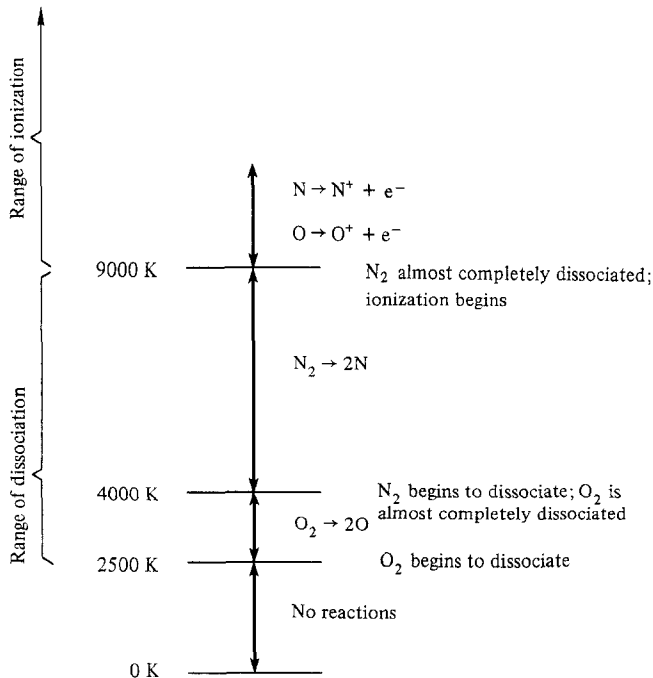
Range of ionization

Range of dissociation

$N \rightarrow N^+ + e^-$

$O \rightarrow O^+ + e^-$

9000 K

$N_2$ almost completely dissociated; ionization begins

$N_2 \rightarrow 2N$

4000 K

$N_2$ begins to dissociate; $O_2$ is almost completely dissociated

$O_2 \rightarrow 2O$

2500 K

$O_2$ begins to dissociate

No reactions

0 K